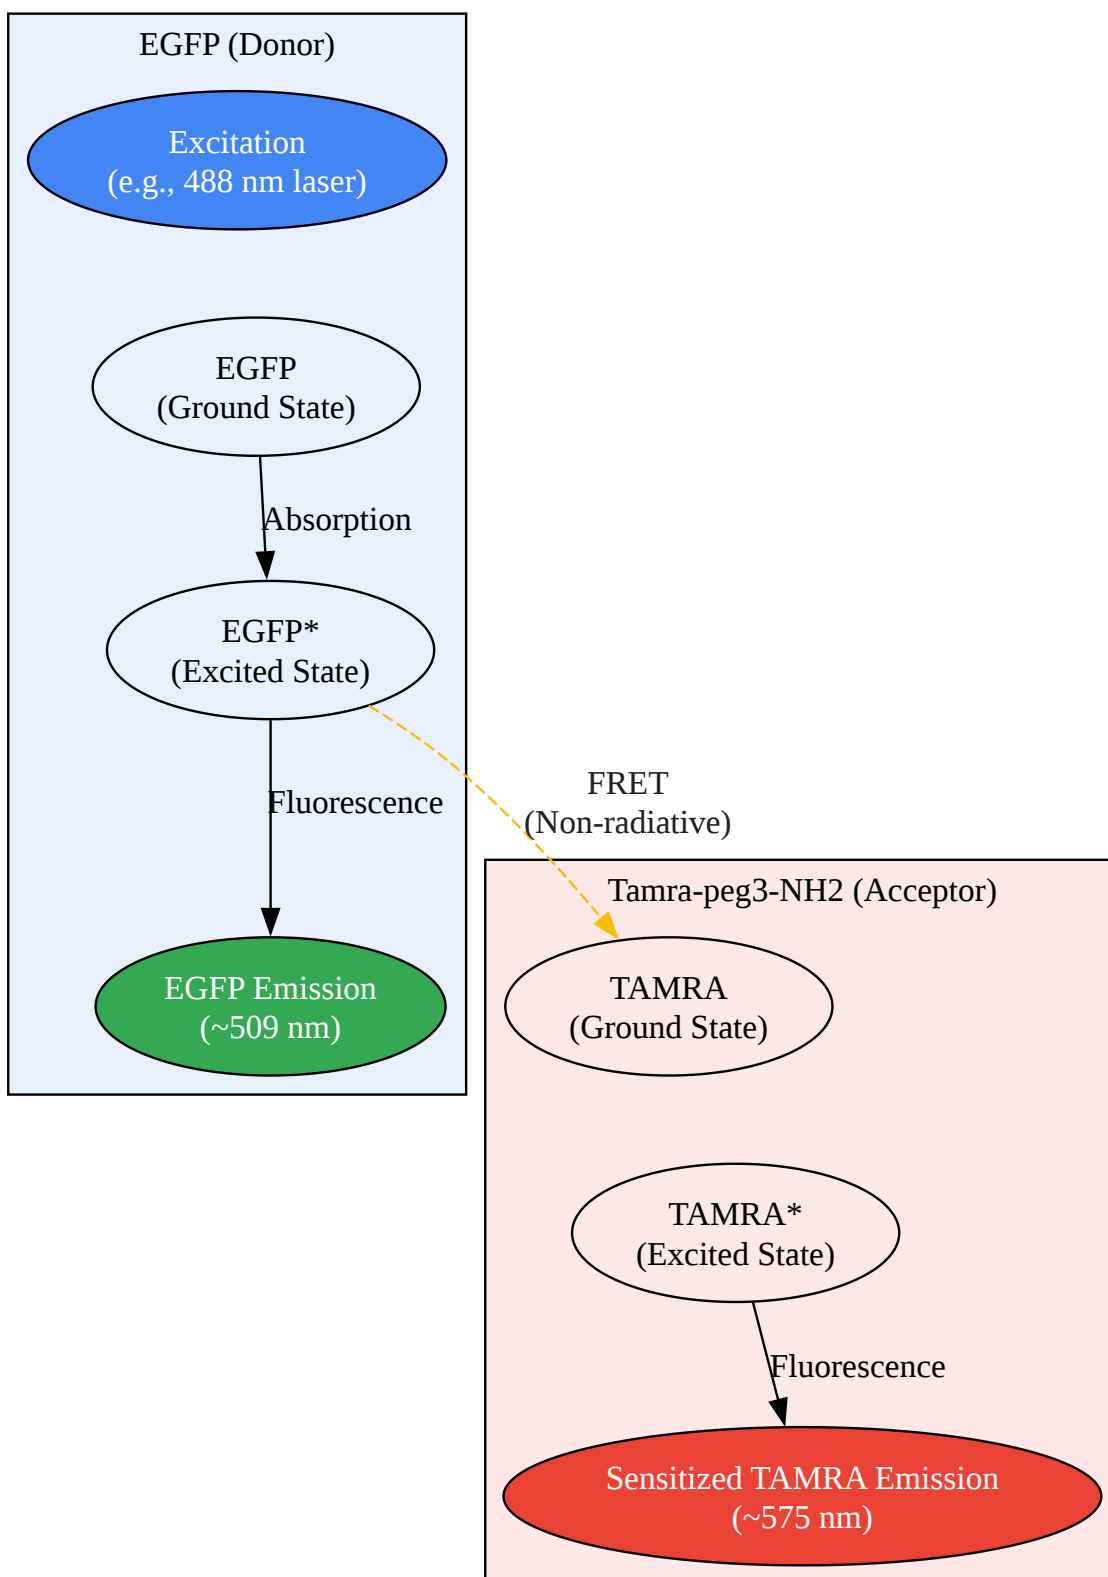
EGFP (Donor)

Excitation
(e.g., 488 nm laser)

EGFP
(Ground State)

Absorption

EGFP*
(Excited State)

Fluorescence

EGFP Emission
(~509 nm)

FRET
(Non-radiative)

Tamra-peg3-NH2 (Acceptor)

TAMRA
(Ground State)

TAMRA*
(Excited State)

Fluorescence

Sensitized TAMRA Emission
(~575 nm)